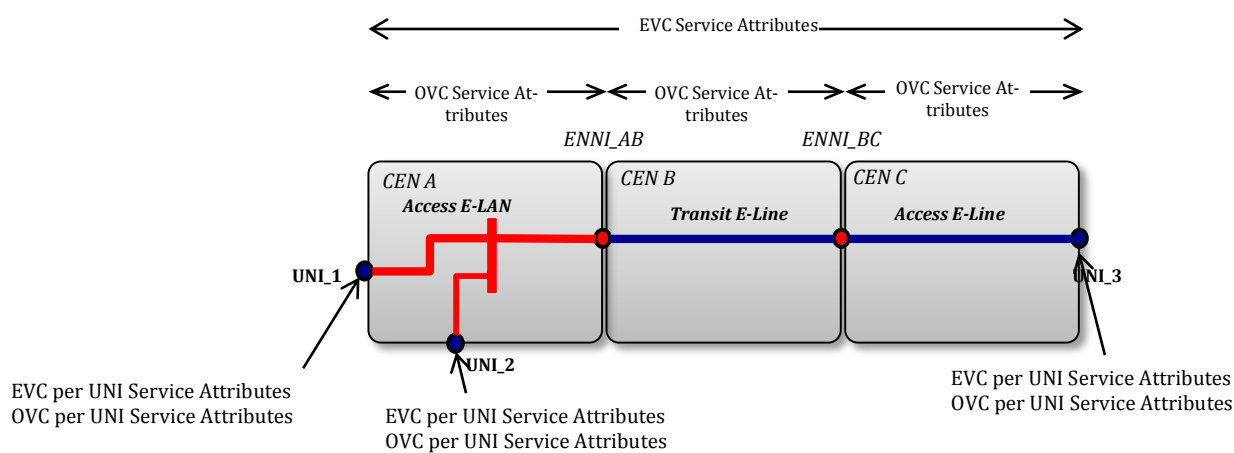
EVC Service Attributes

OVC Service Attributes

OVC Service Attributes

OVC Service Attributes

ENNI_AB

ENNI_BC

CEN A

Access E-LAN

CEN B

Transit E-Line

CEN C

Access E-Line

UNI_1

UNI_2

UNI_3

EVC per UNI Service Attributes
OVC per UNI Service Attributes

EVC per UNI Service Attributes
OVC per UNI Service Attributes

EVC per UNI Service Attributes
OVC per UNI Service Attributes